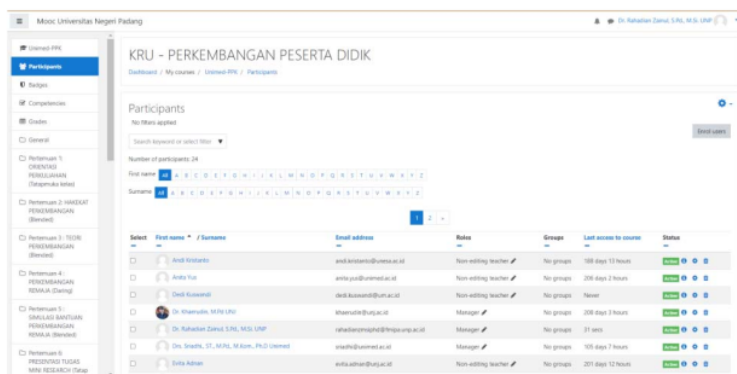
Mooc Universitas Negeri Padang

Dr. Rahadian Zainul, S.Pd., M.Si. UNP

Unimed-PPK
Participants
Badges
Competencies
Grades
General
Pertemuan 1: ORIENTASI PERKULIAHAN (Tatapmuka kelas)
Pertemuan 2: HAKEKAT PERKEMBANGAN (Blended)
Pertemuan 3: TEORI PERKEMBANGAN (Blended)
Pertemuan 4: PERKEMBANGAN REMAJA (Daring)
Pertemuan 5: SIMULASI BANTUAN PERKEMBANGAN REMAJA (Blended)
Pertemuan 6: PRESENTASI TUGAS MINI RESEARCH (Tatap

KRU - PERKEMBANGAN PESERTA DIDIK

Dashboard / My courses / Unimed-PPK / Participants

Participants

No filters applied

Search keyword or select filter

Enrol users

Number of participants: 24

First name All A B C D E F G H I J K L M N O P Q R S T U V W X Y Z

Surname All A B C D E F G H I J K L M N O P Q R S T U V W X Y Z

1 2 »

| Select | First name / Surname | Email address | Roles | Groups | Last access to course | Status |
|---|---|---|---|---|---|---|
| | Andi Kristanto | andi.kristanto@unesa.ac.id | Non-editing teacher | No groups | 188 days 13 hours | Active |
| | Anita Yus | anita.yus@unimed.ac.id | Non-editing teacher | No groups | 208 days 2 hours | Active |
| | Dedi Kuswandi | dedi.kuswandi@um.ac.id | Non-editing teacher | No groups | Never | Active |
| | Dr. Khaerudin, M.Pd UNJ | khaerudin@unj.ac.id | Manager | No groups | 208 days 3 hours | Active |
| | Dr. Rahadian Zainul, S.Pd., M.Si. UNP | rahadianzmsiphd@fmipa.unp.ac.id | Manager | No groups | 31 secs | Active |
| | Drs. Sriadhi, ST., M.Pd., M.Kom., Ph.D Unimed | sriadhi@unimed.ac.id | Manager | No groups | 105 days 7 hours | Active |
| | Evita Adnan | evita.adnan@unj.ac.id | Non-editing teacher | No groups | 201 days 12 hours | Active |